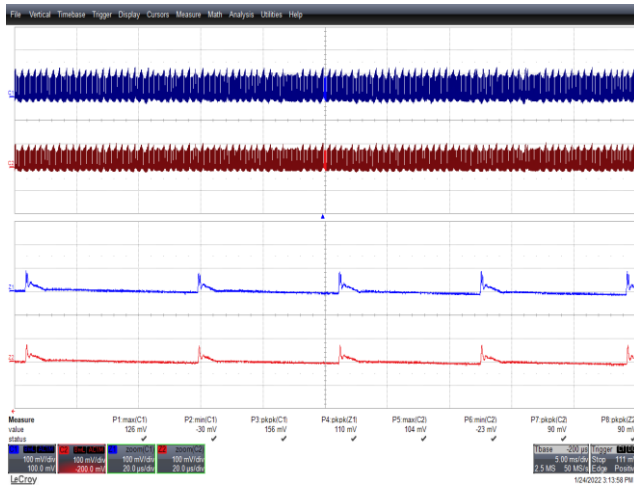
File Vertical Timebase Trigger Display Cursors Measure Math Analysis Utilities Help

Measure
value
status

P1:max(C1)
126 mV
✔

P2:min(C1)
-30 mV
✔

P3:pkpk(C1)
156 mV
✔

P4:pkpk(Z1)
110 mV
✔

P5:max(C2)
104 mV
✔

P6:min(C2)
-23 mV
✔

P7:pkpk(C2)
90 mV
✔

P8:pkpk(Z2)
90 mV
✔

C1
100 mV/div
100.0 mV

C2
100 mV/div
-200.0 mV

Z1 zoom(C1)
100 mV/div
20.0 µs/div

Z2 zoom(C2)
100 mV/div
20.0 µs/div

Tbase -200 µs
5.00 ms/div
2.5 MS 50 MS/s

Trigger
Stop 111 mV
Edge Positive

LeCroy

1/24/2022 3:13:58 PM